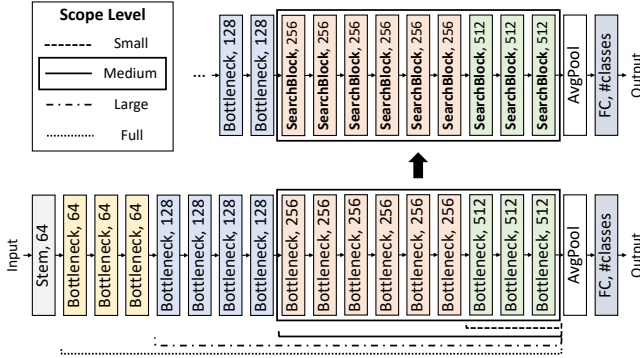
Scope Level
Small
Medium
Large
Full

...
Bottleneck, 128
Bottleneck, 128
SearchBlock, 256
SearchBlock, 256
SearchBlock, 256
SearchBlock, 256
SearchBlock, 256
SearchBlock, 256
SearchBlock, 512
SearchBlock, 512
SearchBlock, 512
AvgPool
FC, #classes
Output

Input
Stem, 64
Bottleneck, 64
Bottleneck, 64
Bottleneck, 64
Bottleneck, 128
Bottleneck, 128
Bottleneck, 128
Bottleneck, 128
Bottleneck, 256
Bottleneck, 256
Bottleneck, 256
Bottleneck, 256
Bottleneck, 256
Bottleneck, 256
Bottleneck, 512
Bottleneck, 512
Bottleneck, 512
AvgPool
FC, #classes
Output